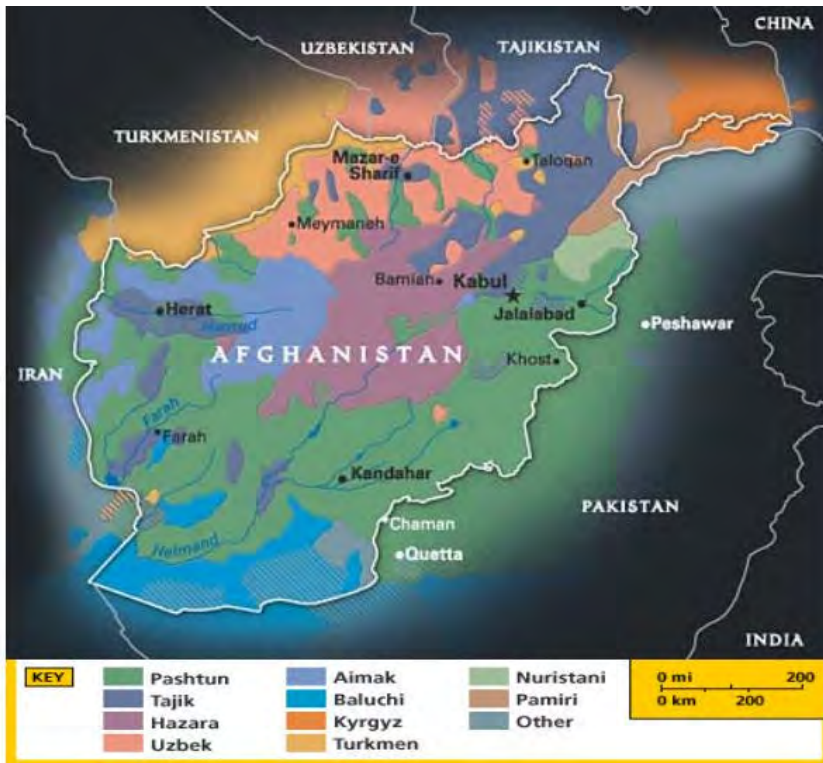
CHINA
UZBEKISTAN
TAJIKISTAN
TURKMENISTAN
Mazar-e Sharif
Taloqan
Meymaneh
Bamiah
Kabul
Herat
Harirud
Jalalabad
Peshawar
AFGHANISTAN
IRAN
Khost
Farah
Farah
Kandahar
PAKISTAN
Chaman
Helmand
Quetta
INDIA

KEY
Pashtun
Tajik
Hazara
Uzbek
Aimak
Baluchi
Kyrgyz
Turkmen
Nuristani
Pamiri
Other

0 mi 200
0 km 200